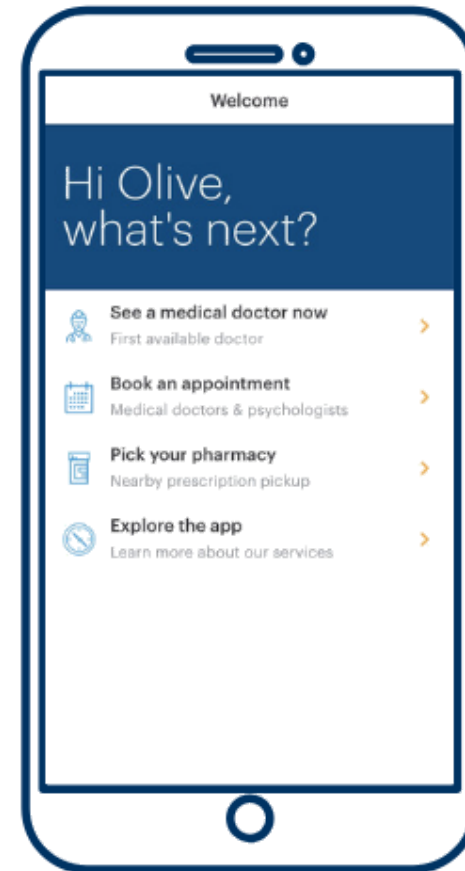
Welcome

Hi Olive, what's next?

See a medical doctor now
First available doctor

Book an appointment
Medical doctors & psychologists

Pick your pharmacy
Nearby prescription pickup

Explore the app
Learn more about our services